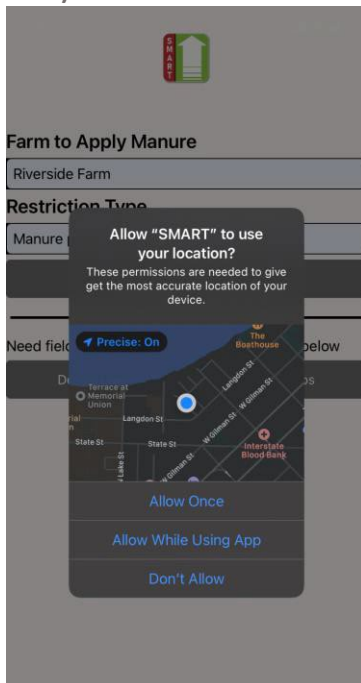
SMART

Farm to Apply Manure

Riverside Farm

Restriction Type

Manure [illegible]

Need field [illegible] below

Allow "SMART" to use your location?

These permissions are needed to give get the most accurate location of your device.

Precise: On

The Boathouse

Terrace at Memorial Union

Langdon St

W Gilman St

State St

Interstate Blood Bank

Lake St

Allow Once

Allow While Using App

Don't Allow